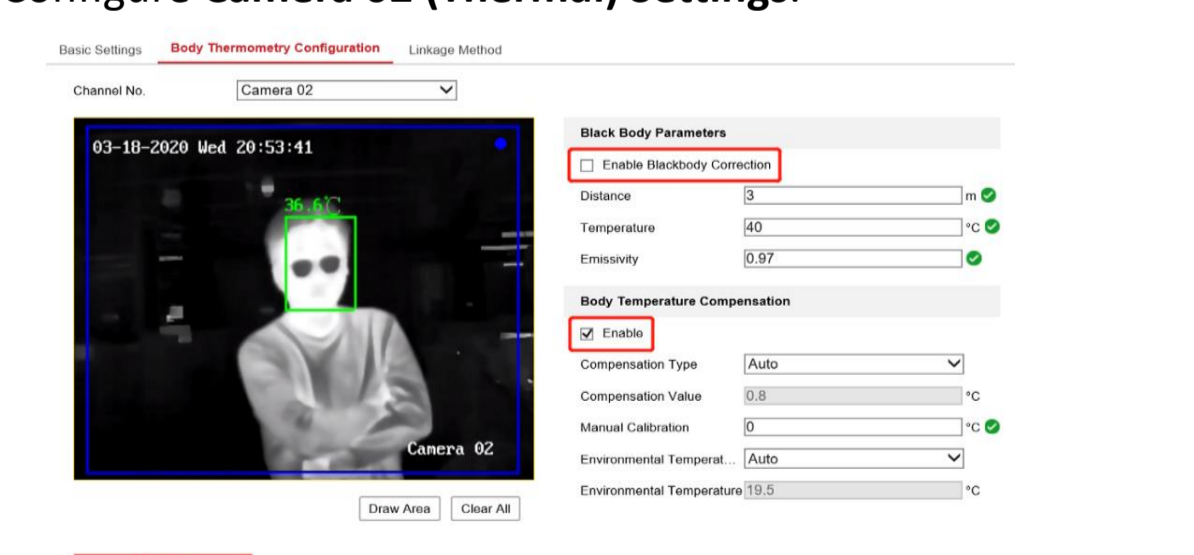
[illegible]

Basic Settings Body Thermometry Configuration Linkage Method

Channel No. Camera 02

03-18-2020 Wed 20:53:41

36.6℃

Camera 02

Draw Area Clear All

Black Body Parameters

Enable Blackbody Correction

Distance 3 m

Temperature 40 °C

Emissivity 0.97

Body Temperature Compensation

Enable

Compensation Type Auto

Compensation Value 0.8 °C

Manual Calibration 0 °C

Environmental Temperat... Auto

Environmental Temperature 19.5 °C